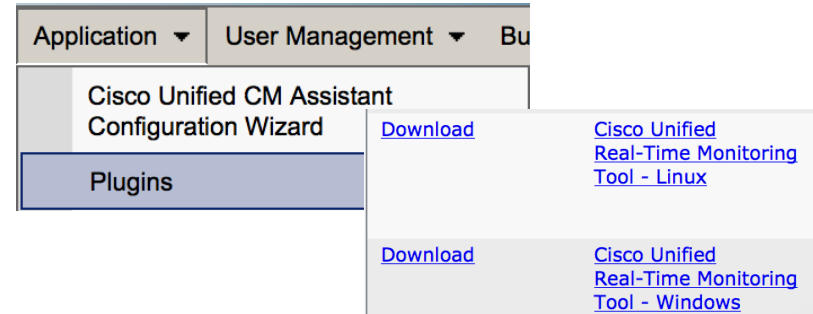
Application ▼ User Management ▼ Bu

Cisco Unified CM Assistant Configuration Wizard

Plugins

| | |
|---|---|
| Download | Cisco Unified Real-Time Monitoring Tool - Linux |
| Download | Cisco Unified Real-Time Monitoring Tool - Windows |